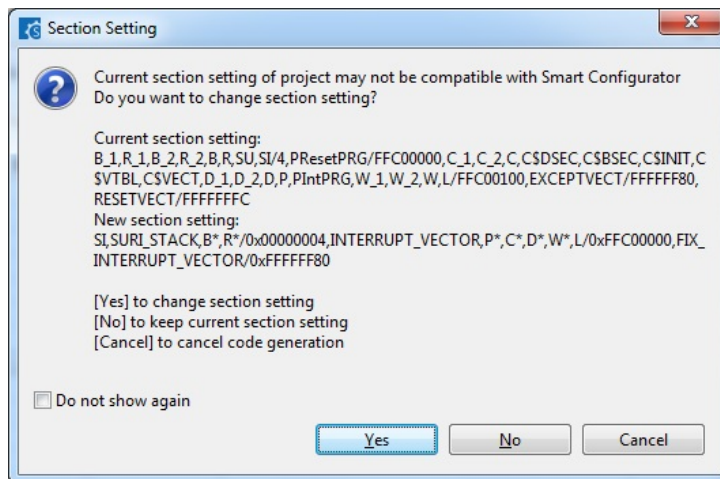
Section Setting

Current section setting of project may not be compatible with Smart Configurator
Do you want to change section setting?

Current section setting:
B_1,R_1,B_2,R_2,B,R,SU,SI/4,PResetPRG/FFC00000,C_1,C_2,C,C$DSEC,C$BSEC,C$INIT,C$VTBL,C$VECT,D_1,D_2,D,P,PIntPRG,W_1,W_2,W,L/FFC00100,EXCEPTVECT/FFFFFF80,RESETVECT/FFFFFFFC
New section setting:
SI,SURI_STACK,B*,R*/0x00000004,INTERRUPT_VECTOR,P*,C*,D*,W*,L/0xFFC00000,FIX_INTERRUPT_VECTOR/0xFFFFFF80

[Yes] to change section setting
[No] to keep current section setting
[Cancel] to cancel code generation

Do not show again

Yes
No
Cancel